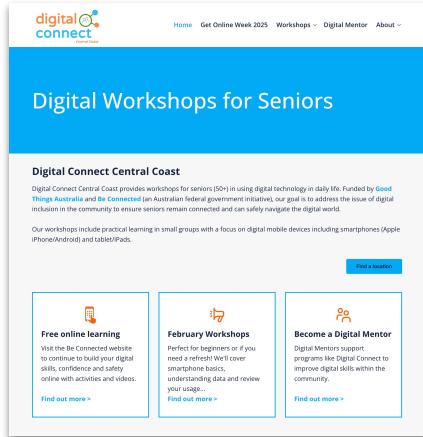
digital connect
Central Coast

Home Get Online Week 2025 Workshops Digital Mentor About

Digital Workshops for Seniors

Digital Connect Central Coast

Digital Connect Central Coast provides workshops for seniors (50+) in using digital technology in daily life. Funded by Good Things Australia and Be Connected (an Australian federal government initiative), our goal is to address the issue of digital inclusion in the community to ensure seniors remain connected and can safely navigate the digital world.

Our workshops include practical learning in small groups with a focus on digital mobile devices including smartphones (Apple iPhone/Android) and tablet/iPads.

Find a location

Free online learning

Visit the Be Connected website to continue to build your digital skills, confidence and safety online with activities and videos.

Find out more >

February Workshops

Perfect for beginners or if you need a refresh! We'll cover smartphone basics, understanding data and review your usage...

Find out more >

Become a Digital Mentor

Digital Mentors support programs like Digital Connect to improve digital skills within the community.

Find out more >